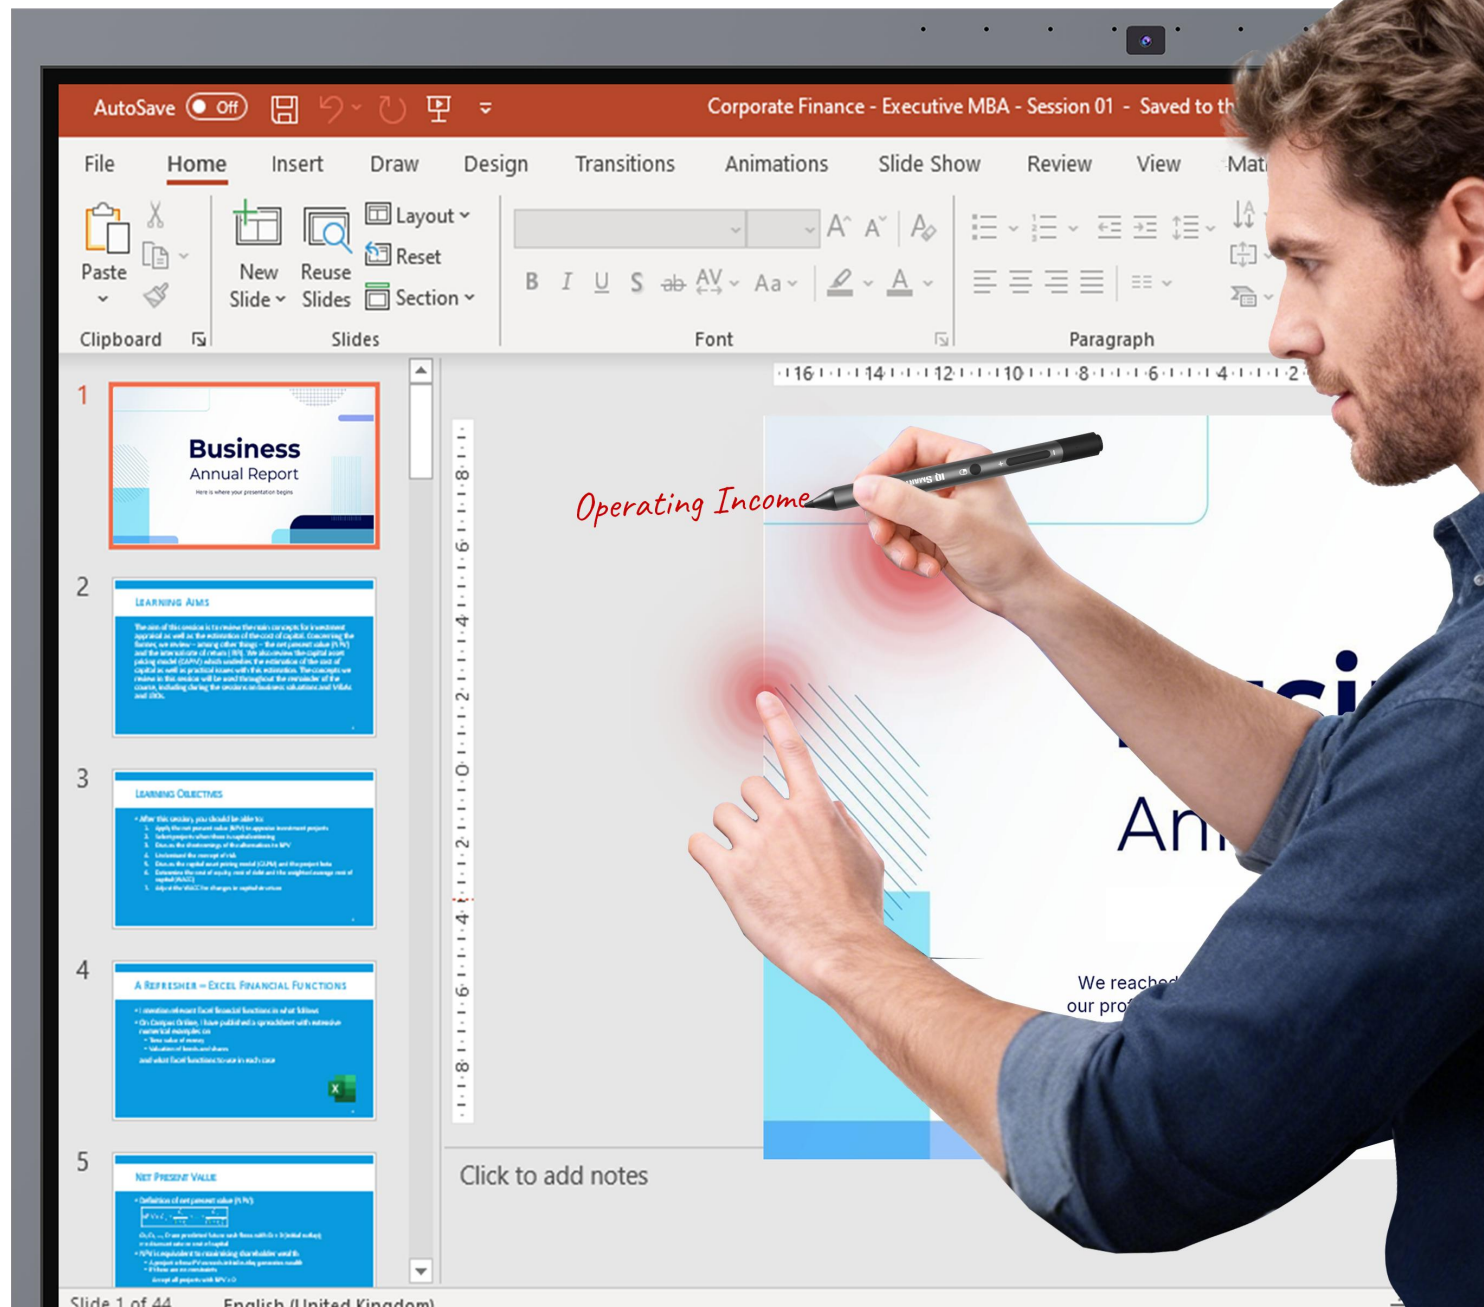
AutoSave Off

Corporate Finance - Executive MBA - Session 01 - Saved to th

File Home Insert Draw Design Transitions Animations Slide Show Review View Mat

Paste

New Slide

Reuse Slides

Layout

Reset

Section

Clipboard

Slides

Font

Paragraph

B I U S ab AV Aa A

16 14 12 10 8 6 4 2

8 6 4 2 0 2 4 6 8

1

Business

Annual Report

2

Learning Aims

3

Learning Objectives

4

A Refresher – Excel Financial Functions

5

Net Present Value

Operating Income

An

We reache

our pro

Click to add notes

Slide 1 of 44 English (United Kingdom)